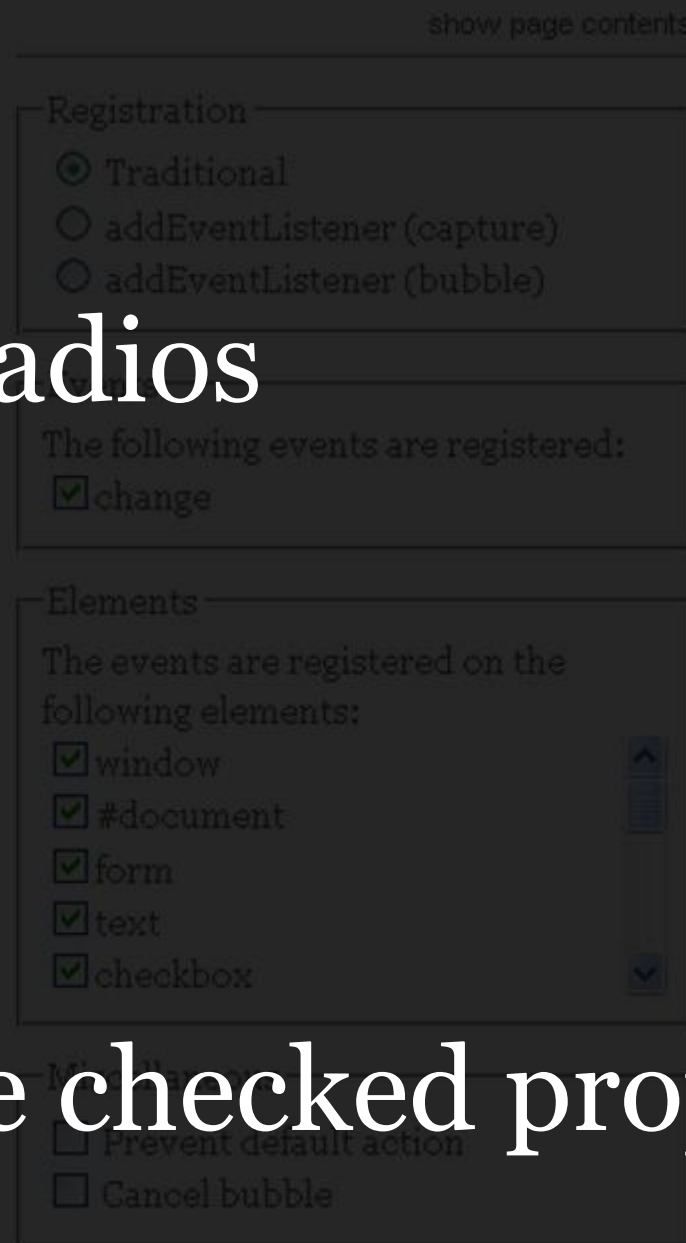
show page contents

Registration
Traditional
addEventListener (capture)
addEventListener (bubble)

adios

The following events are registered:
change

Elements
The events are registered on the following elements:
window
#document
form
text
checkbox

e checked pro

Prevent default action
Cancel bubble